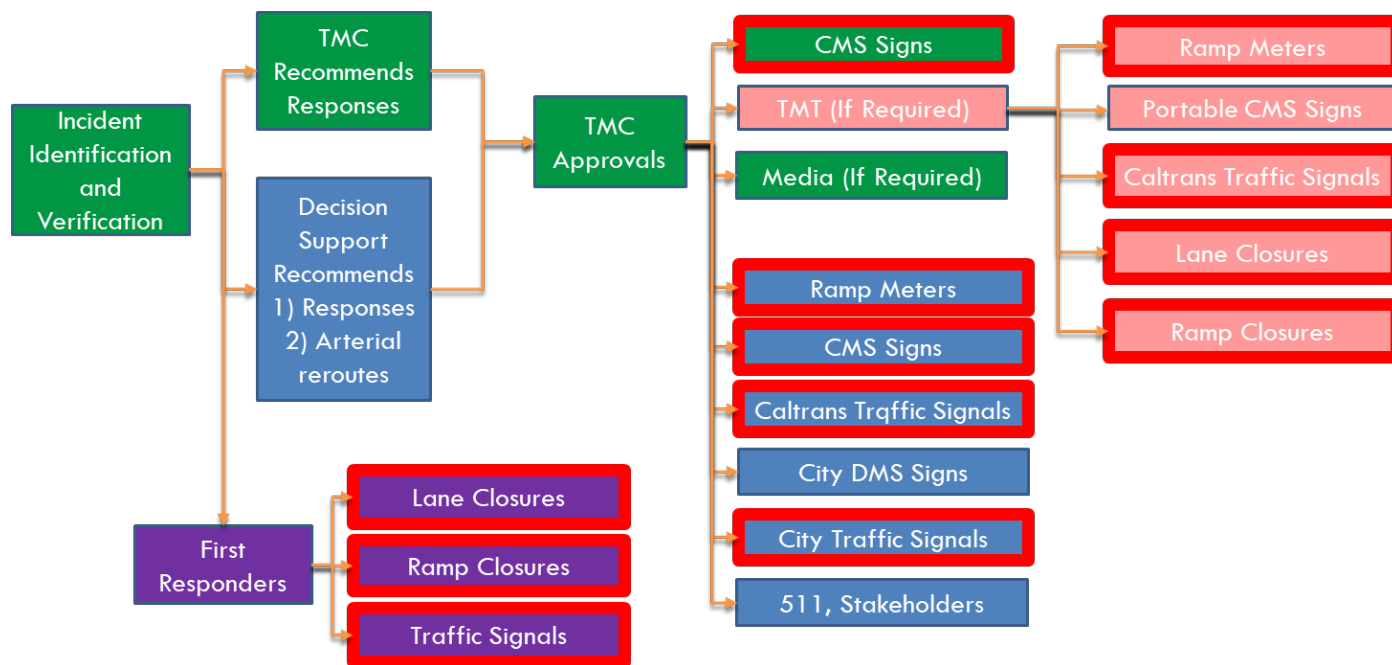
Incident Identification and Verification

TMC Recommends Responses

Decision Support Recommends 1) Responses 2) Arterial reroutes

First Responders

Lane Closures

Ramp Closures

Traffic Signals

TMC Approvals

CMS Signs

TMT (If Required)

Media (If Required)

Ramp Meters

CMS Signs

Caltrans Trqffic Signals

City DMS Signs

City Traffic Signals

511, Stakeholders

Ramp Meters

Portable CMS Signs

Caltrans Traffic Signals

Lane Closures

Ramp Closures